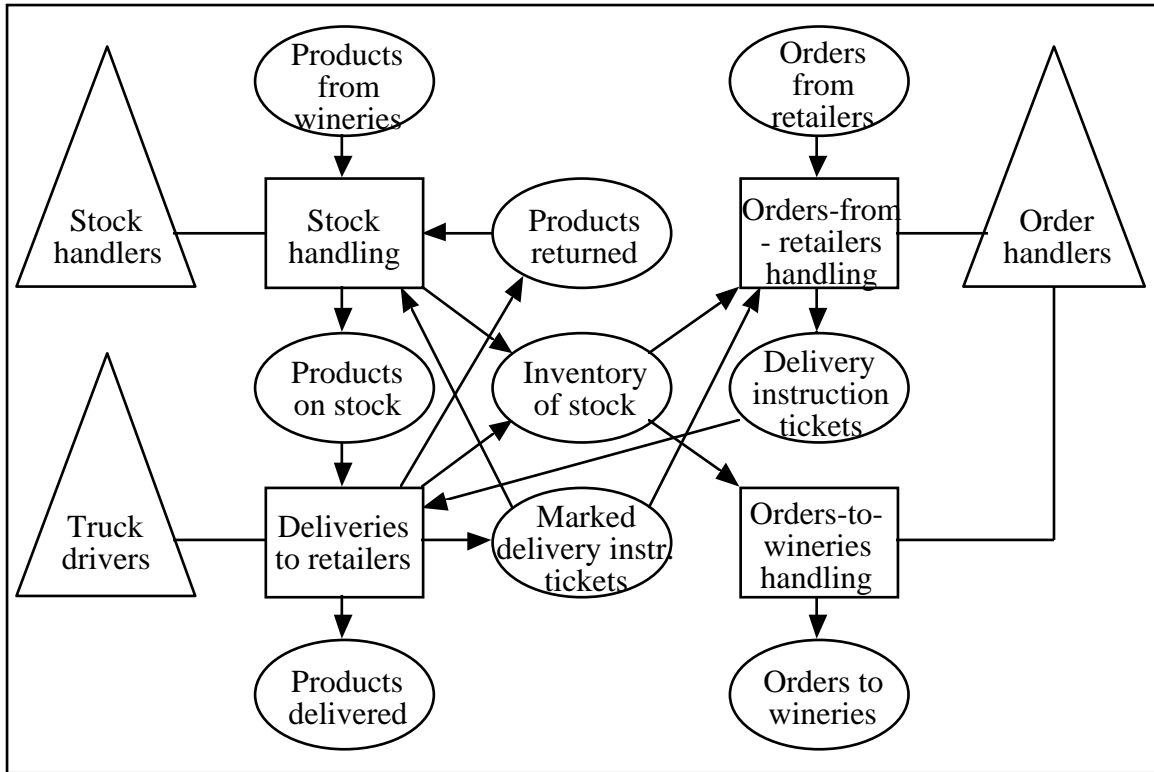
Products from wineries

Orders from retailers

Stock handlers

Stock handling

Products returned

Orders-from - retailers handling

Order handlers

Products on stock

Inventory of stock

Delivery instruction tickets

Truck drivers

Deliveries to retailers

Marked delivery instr. tickets

Orders-to-wineries handling

Products delivered

Orders to wineries